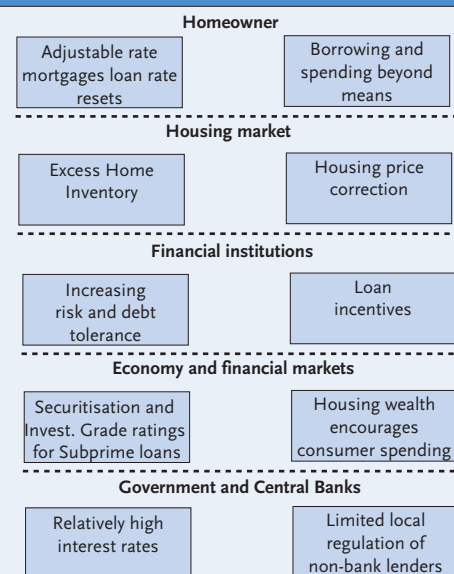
Homeowner

Adjustable rate mortgages loan rate resets

Borrowing and spending beyond means

Housing market

Excess Home Inventory

Housing price correction

Financial institutions

Increasing risk and debt tolerance

Loan incentives

Economy and financial markets

Securitisation and Invest. Grade ratings for Subprime loans

Housing wealth encourages consumer spending

Government and Central Banks

Relatively high interest rates

Limited local regulation of non-bank lenders